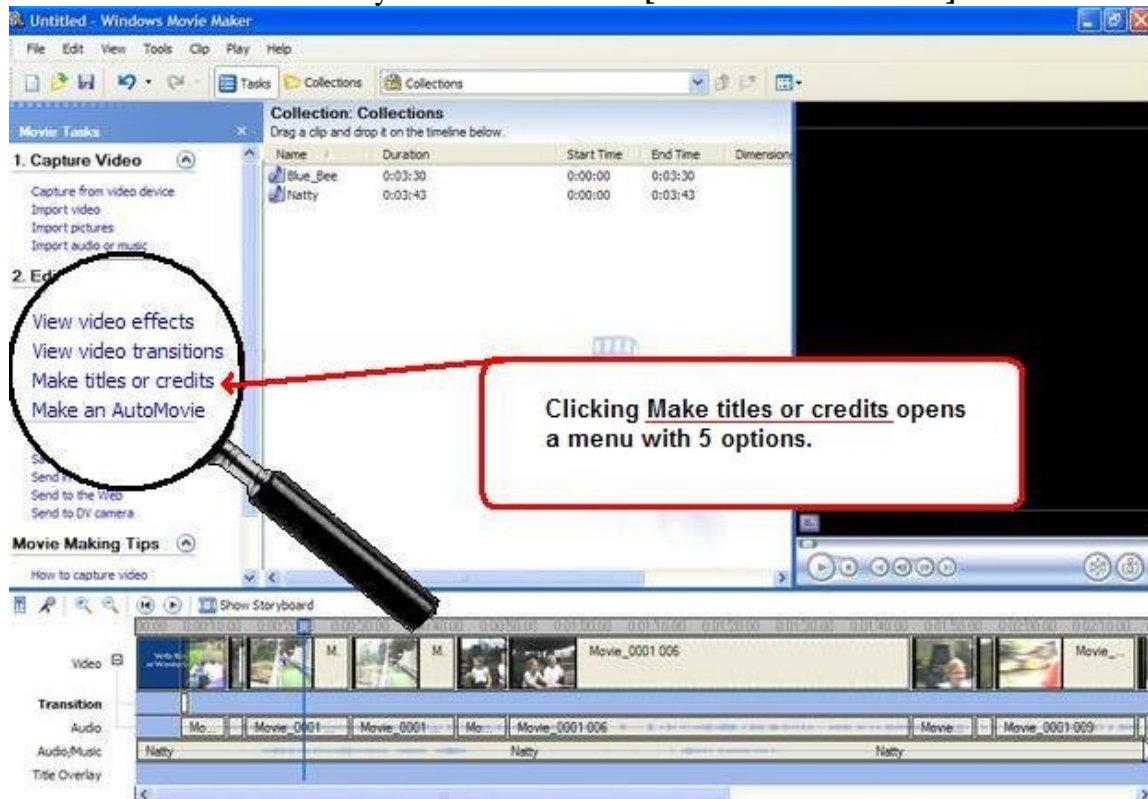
Untitled - Windows Movie Maker

File Edit View Tools Clip Play Help

Tasks Collections Collections

Movie Tasks

1. Capture Video

Capture from video device
Import video
Import pictures
Import audio or music

2. Edi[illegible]

View video effects
View video transitions
Make titles or credits
Make an AutoMovie

S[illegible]
Send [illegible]
Send to the Web
Send to DV camera

Movie Making Tips

How to capture video

Collection: Collections
Drag a clip and drop it on the timeline below.

| Name | Duration | Start Time | End Time | Dimension |
|---|---|---|---|---|
| Blue_Bee | 0:03:30 | 0:00:00 | 0:03:30 | |
| Natty | 0:03:43 | 0:00:00 | 0:03:43 | |

Clicking Make titles or credits opens a menu with 5 options.

Show Storyboard

Video
Transition
Audio
Audio/Music
Title Overlay

M.
M.
Movie_0001 006
Movie_
Mo...
Movie_0001
Movie_0001
Mo...
Movie_0001 006
Movie
Movie_0001 009
Natty
Natty
Natty